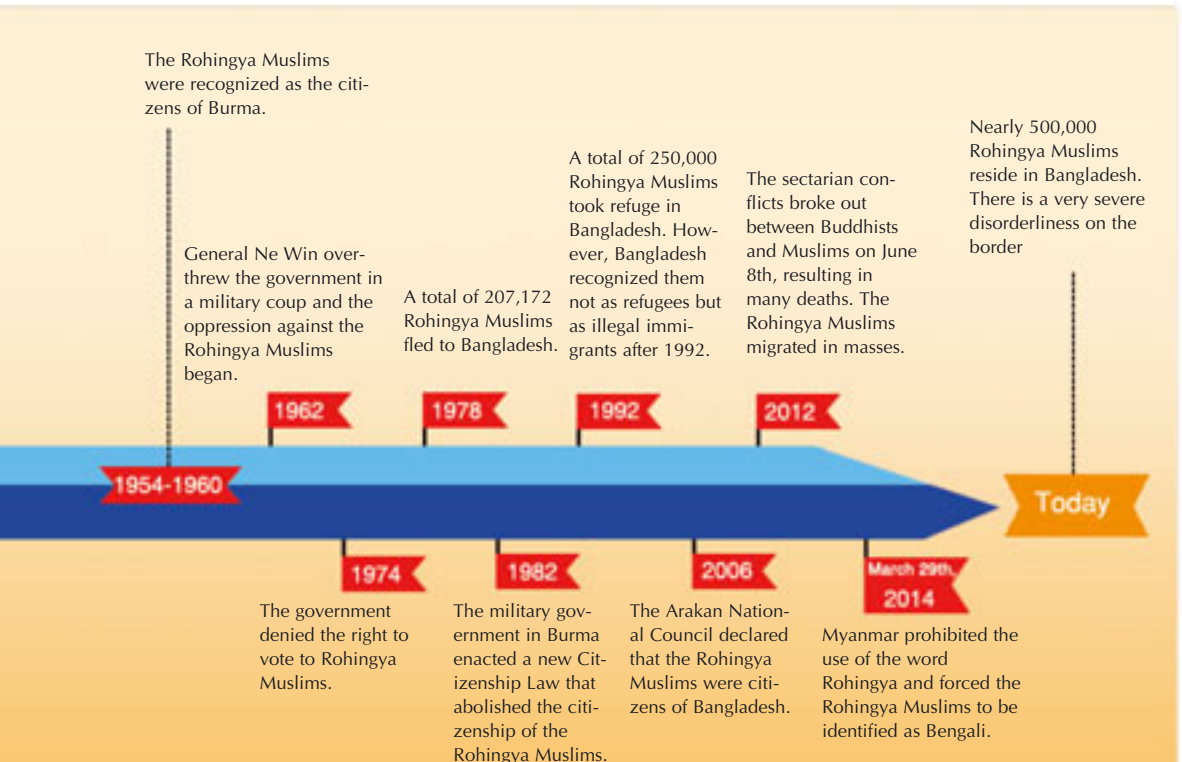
The Rohingya Muslims were recognized as the citizens of Burma.

1954-1960

General Ne Win overthrew the government in a military coup and the oppression against the Rohingya Muslims began.

1962

The government denied the right to vote to Rohingya Muslims.

1974

A total of 207,172 Rohingya Muslims fled to Bangladesh.

1978

The military government in Burma enacted a new Citizenship Law that abolished the citizenship of the Rohingya Muslims.

1982

A total of 250,000 Rohingya Muslims took refuge in Bangladesh. However, Bangladesh recognized them not as refugees but as illegal immigrants after 1992.

1992

The Arakan National Council declared that the Rohingya Muslims were citizens of Bangladesh.

2006

The sectarian conflicts broke out between Buddhists and Muslims on June 8th, resulting in many deaths. The Rohingya Muslims migrated in masses.

2012

March 29th, 2014

Myanmar prohibited the use of the word Rohingya and forced the Rohingya Muslims to be identified as Bengali.

Nearly 500,000 Rohingya Muslims reside in Bangladesh. There is a very severe disorderliness on the border

Today